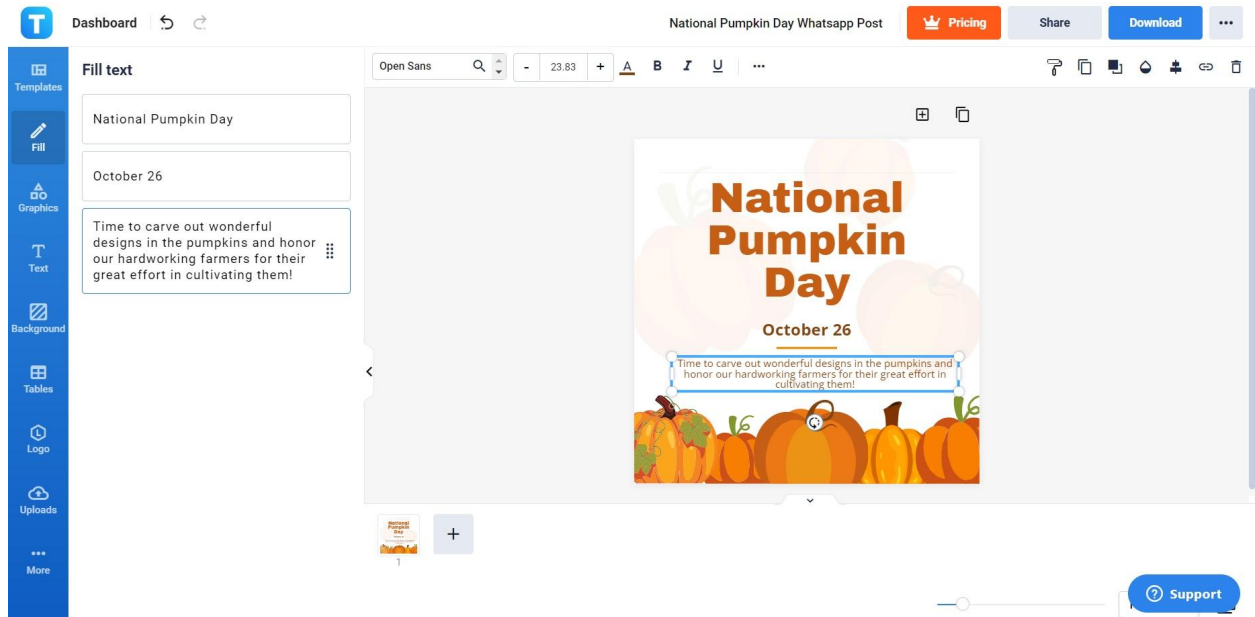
Dashboard

National Pumpkin Day Whatsapp Post

Pricing

Share

Download

Templates

Fill

Graphics

Text

Background

Tables

Logo

Uploads

More

Fill text

National Pumpkin Day

October 26

Time to carve out wonderful designs in the pumpkins and honor our hardworking farmers for their great effort in cultivating them!

Open Sans

-

23.83

+

A

B

I

U

National Pumpkin Day

October 26

Time to carve out wonderful designs in the pumpkins and honor our hardworking farmers for their great effort in cultivating them!

1

Support